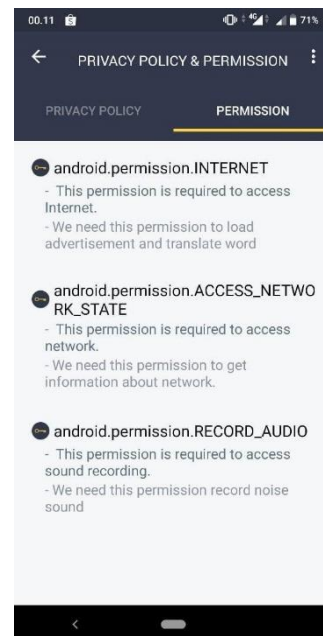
00.11 4G 71%

PRIVACY POLICY & PERMISSION

PRIVACY POLICY

PERMISSION

android.permission.INTERNET
- This permission is required to access Internet.
- We need this permission to load advertisement and translate word

android.permission.ACCESS_NETWORK_STATE
- This permission is required to access network.
- We need this permission to get information about network.

android.permission.RECORD_AUDIO
- This permission is required to access sound recording.
- We need this permission record noise sound